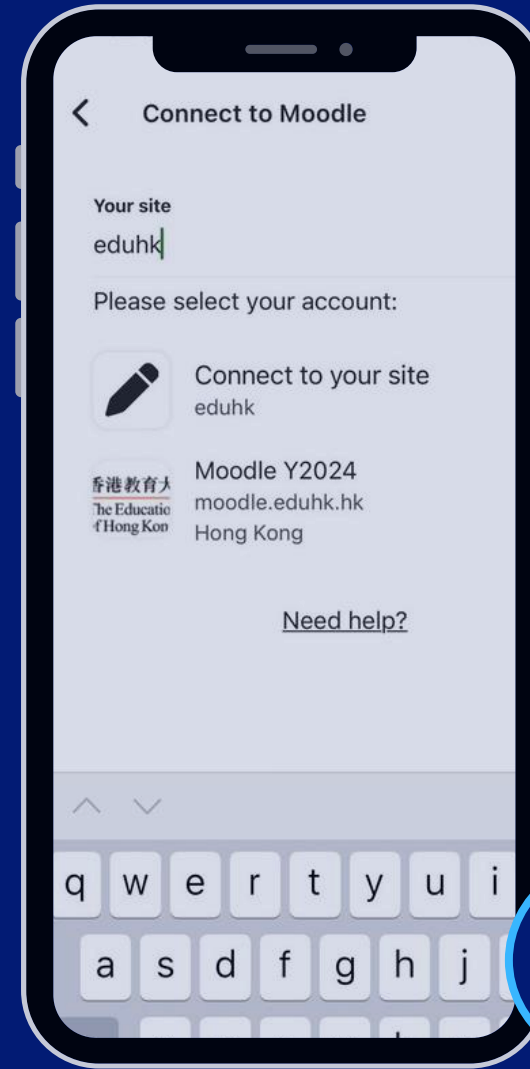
Connect to Moodle

Your site
eduhk

Please select your account:

Connect to your site
eduhk

香港教育大
The Educatio
f Hong Kon

Moodle Y2024
moodle.eduhk.hk
Hong Kong

Need help?

q w e r t y u i
a s d f g h j